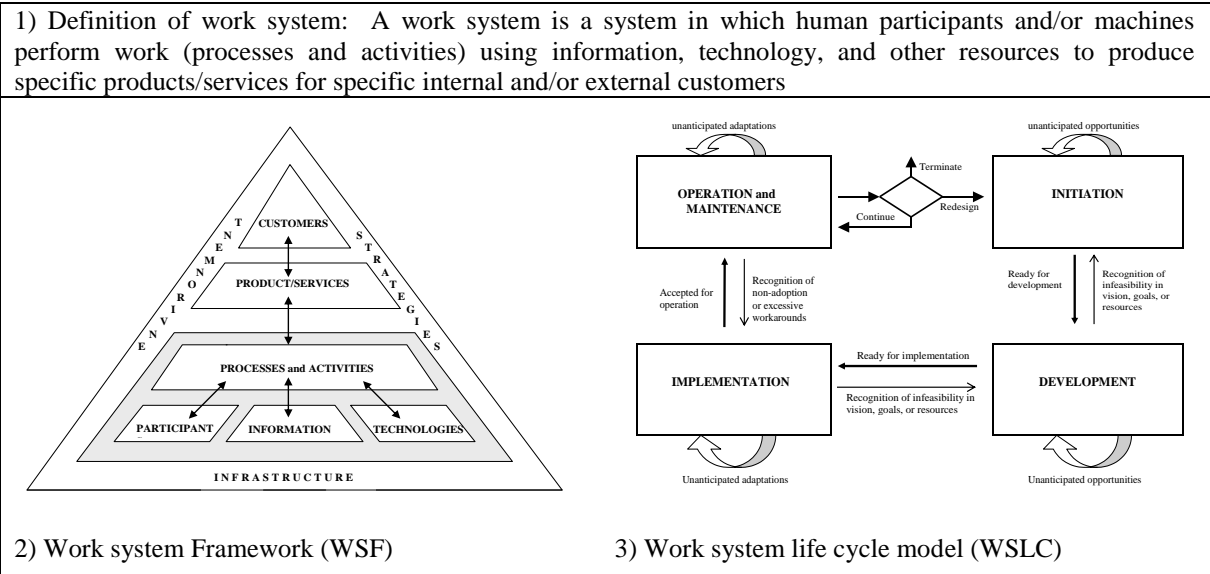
1) Definition of work system: A work system is a system in which human participants and/or machines perform work (processes and activities) using information, technology, and other resources to produce specific products/services for specific internal and/or external customers

ENVIRONMENT

STRATEGIES

CUSTOMERS

PRODUCT/SERVICES

PROCESSES and ACTIVITIES

PARTICIPANT

INFORMATION

TECHNOLOGIES

INFRASTRUCTURE

unanticipated adaptations

OPERATION and MAINTENANCE

Terminate

Continue

Redesign

unanticipated opportunities

INITIATION

Accepted for operation

Recognition of non-adoption or excessive workarounds

Ready for development

Recognition of infeasibility in vision, goals, or resources

IMPLEMENTATION

Ready for implementation

Recognition of infeasibility in vision, goals, or resources

DEVELOPMENT

Unanticipated adaptations

Unanticipated opportunities

2) Work system Framework (WSF)

3) Work system life cycle model (WSLC)